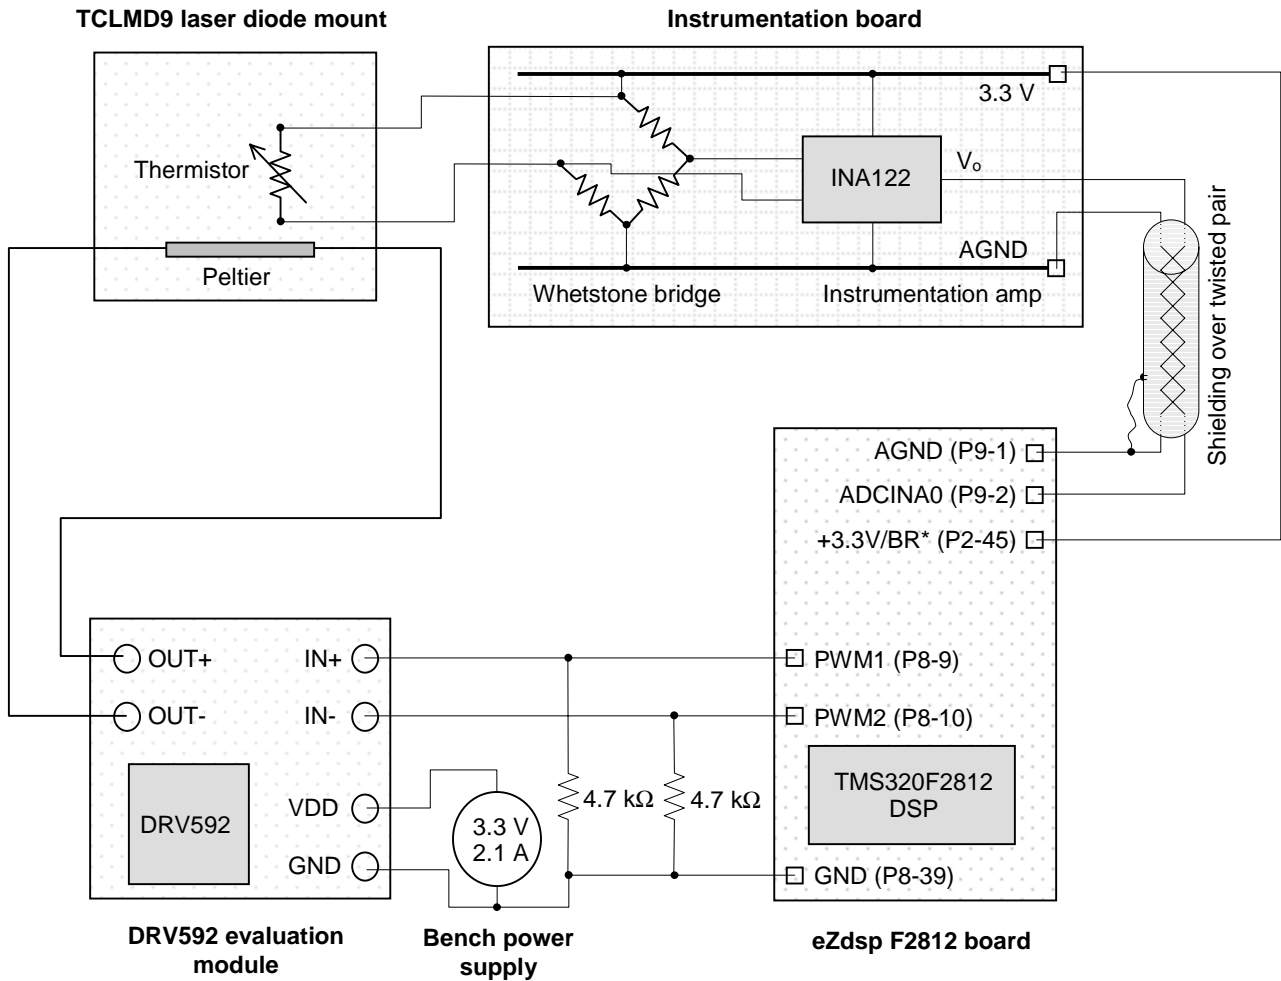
TCLMD9 laser diode mount

Thermistor

Peltier

Instrumentation board

3.3 V

INA122

$V_o$

AGND

Whetstone bridge

Instrumentation amp

Shielding over twisted pair

AGND (P9-1)

ADCINA0 (P9-2)

+3.3V/BR* (P2-45)

OUT+

IN+

OUT-

IN-

DRV592

VDD

GND

3.3 V
2.1 A

4.7 kΩ

4.7 kΩ

PWM1 (P8-9)

PWM2 (P8-10)

TMS320F2812
DSP

GND (P8-39)

DRV592 evaluation module

Bench power supply

eZdsp F2812 board